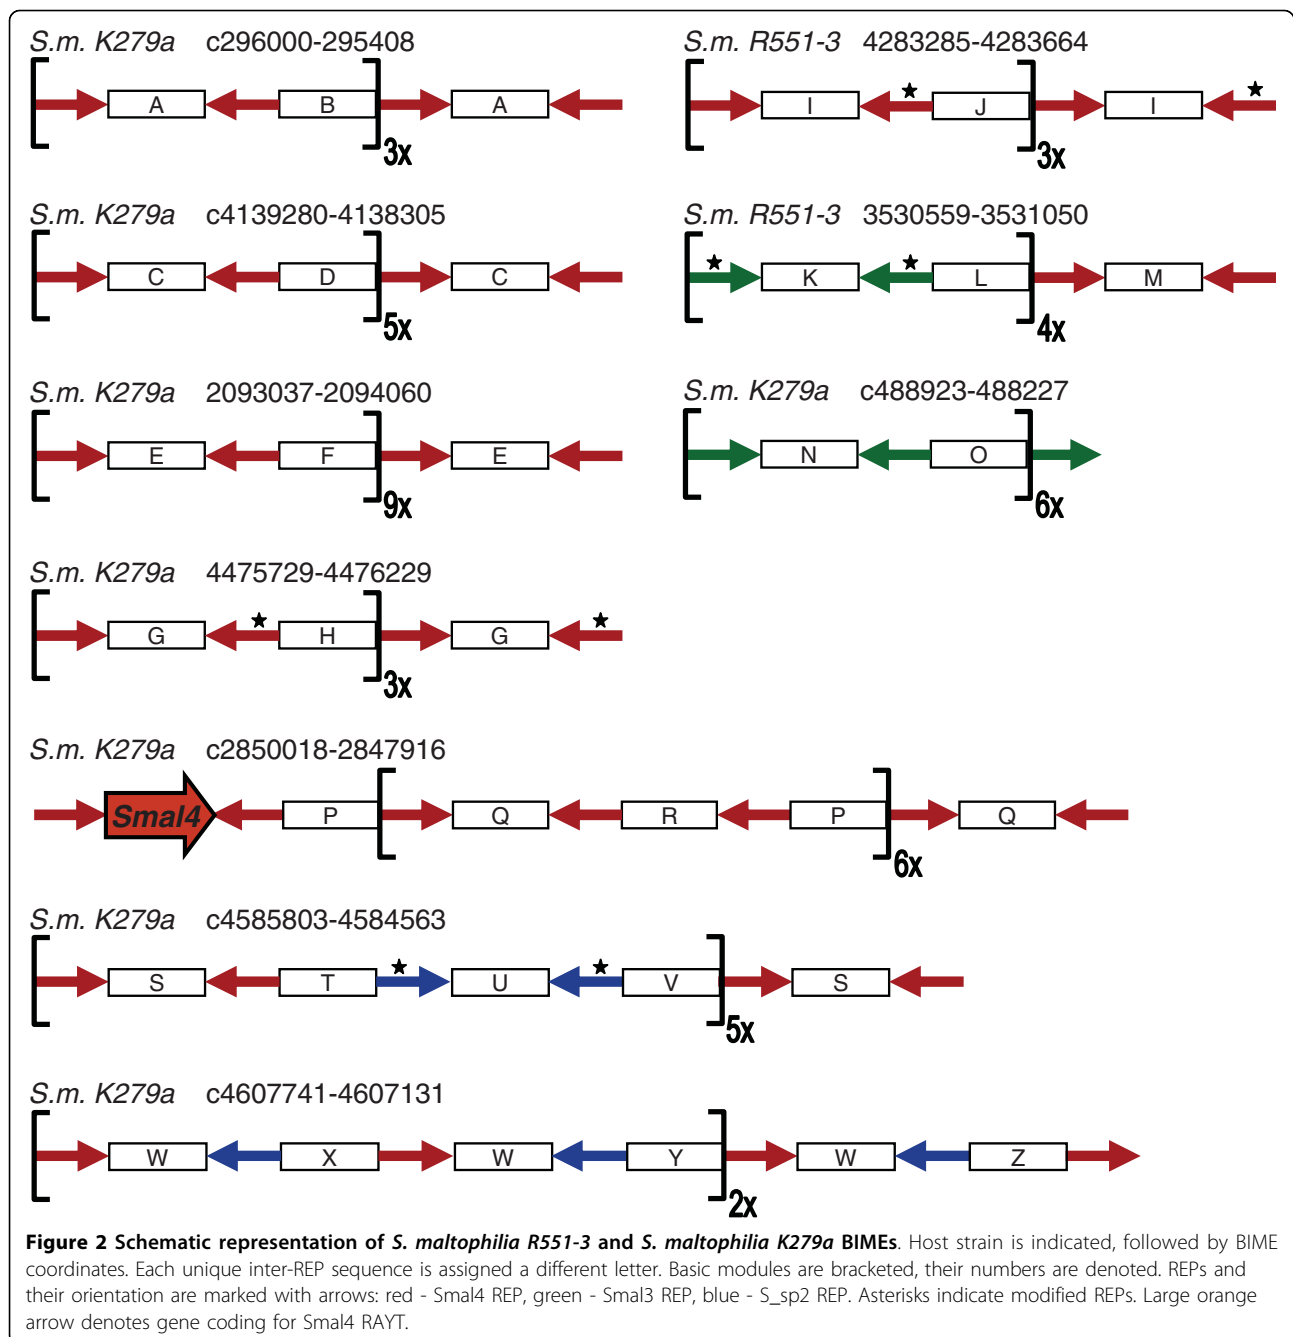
S.m. K279a c296000-295408

A B A

3x

S.m. R551-3 4283285-4283664

I J I

3x

S.m. K279a c4139280-4138305

C D C

5x

S.m. R551-3 3530559-3531050

K L M

4x

S.m. K279a 2093037-2094060

E F E

9x

S.m. K279a c488923-488227

N O

6x

S.m. K279a 4475729-4476229

G H G

3x

S.m. K279a c2850018-2847916

Smal4 P Q R P Q

6x

S.m. K279a c4585803-4584563

S T U V S

5x

S.m. K279a c4607741-4607131

W X W Y W Z

2x

**Figure 2 Schematic representation of *S. maltophilia R551-3* and *S. maltophilia K279a* BIMEs**. Host strain is indicated, followed by BIME coordinates. Each unique inter-REP sequence is assigned a different letter. Basic modules are bracketed, their numbers are denoted. REPs and their orientation are marked with arrows: red - Smal4 REP, green - Smal3 REP, blue - S_sp2 REP. Asterisks indicate modified REPs. Large orange arrow denotes gene coding for Smal4 RAYT.